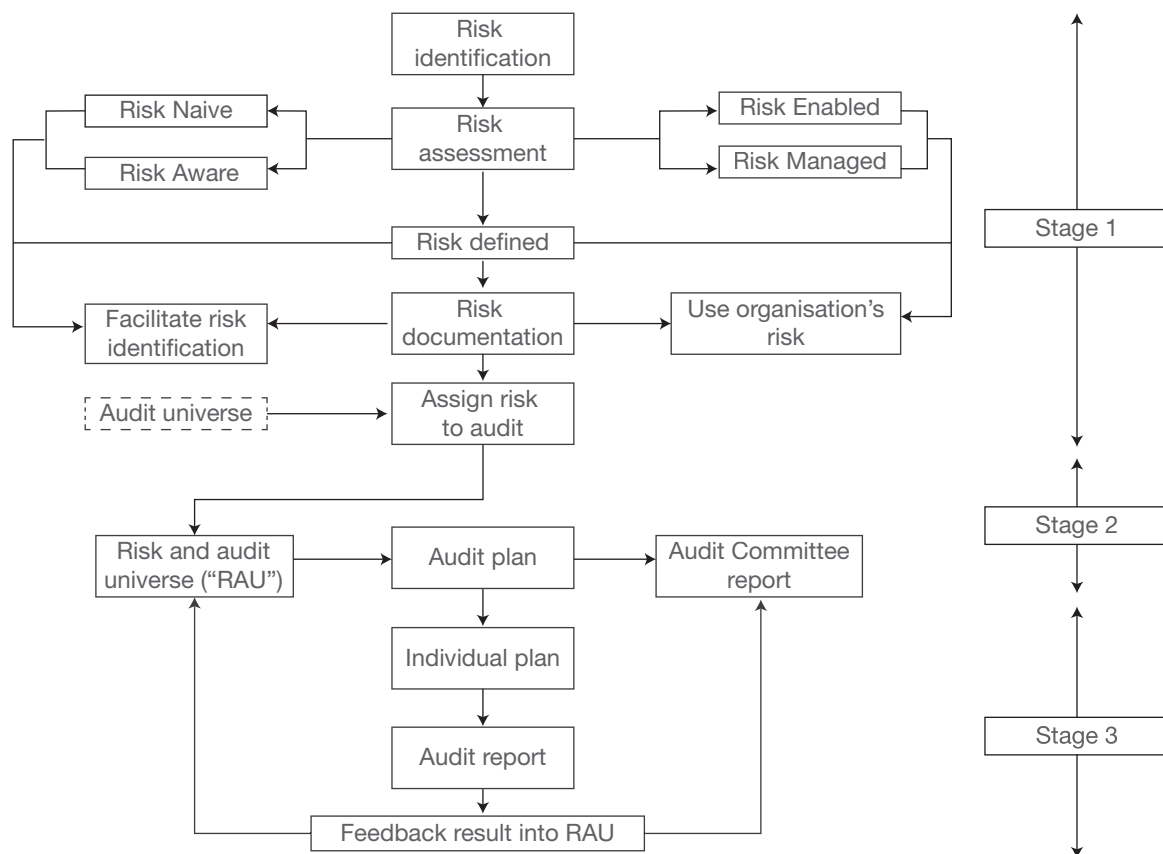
Risk identification

Risk Naive

Risk Aware

Risk assessment

Risk Enabled

Risk Managed

Risk defined

Facilitate risk identification

Risk documentation

Use organisation's risk

Audit universe

Assign risk to audit

Risk and audit universe ("RAU")

Audit plan

Audit Committee report

Individual plan

Audit report

Feedback result into RAU

Stage 1

Stage 2

Stage 3